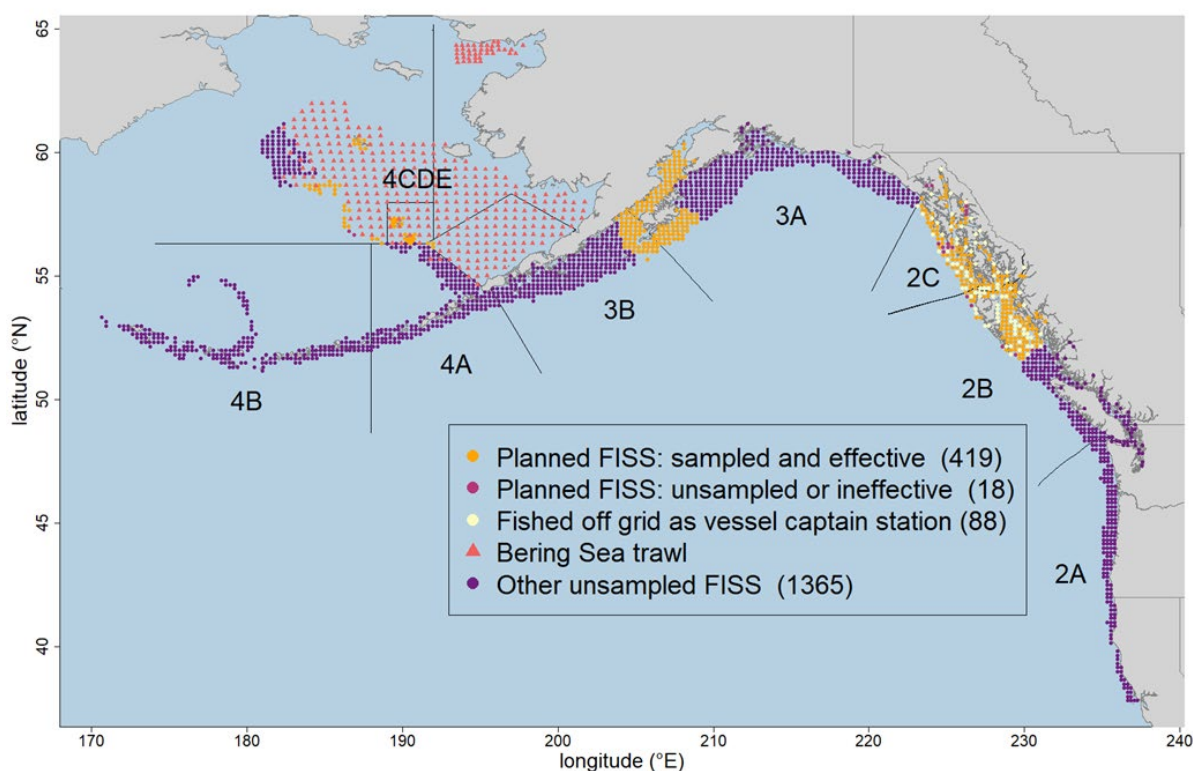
65
60
55
50
45
40
latitude (°N)
170 180 190 200 210 220 230 240
longitude (°E)
4CDE
3A
2C
3B
4A
4B
2B
2A
Planned FISS: sampled and effective (419)
Planned FISS: unsampled or ineffective (18)
Fished off grid as vessel captain station (88)
Bering Sea trawl
Other unsampled FISS (1365)